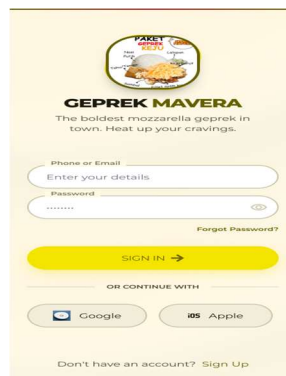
PAKET GEPREK KEJU

GEPREK MAVERA

The boldest mozzarella geprek in town. Heat up your cravings.

Phone or Email

Enter your details

Password

••••••••

Forgot Password?

SIGN IN →

OR CONTINUE WITH

Google

iOS Apple

Don't have an account? Sign Up